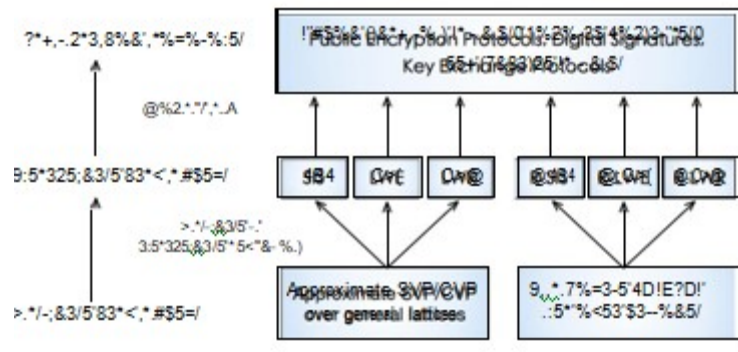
?*+,-.2*3,8%&',*%=%-%:5/

@%2:*."/',*,-.A

9:5*325;&3/5'83*<',*,#$5=/

>.*/-;&3/5'-.'
3:5*325;&3/5'*5<"&-%.)

>.*/-;&3/5'83*<',*,#$5=/

Public Encryption Protocols: Digital Signatures, Key Exchange Protocols

SB4

CVP

CVP

SB4

CVP

CVP

Approximate SVP/CVP over general lattices

9.,*.7%=3-5'4D!E?D!'
:5*'%<53'$3--%&5/